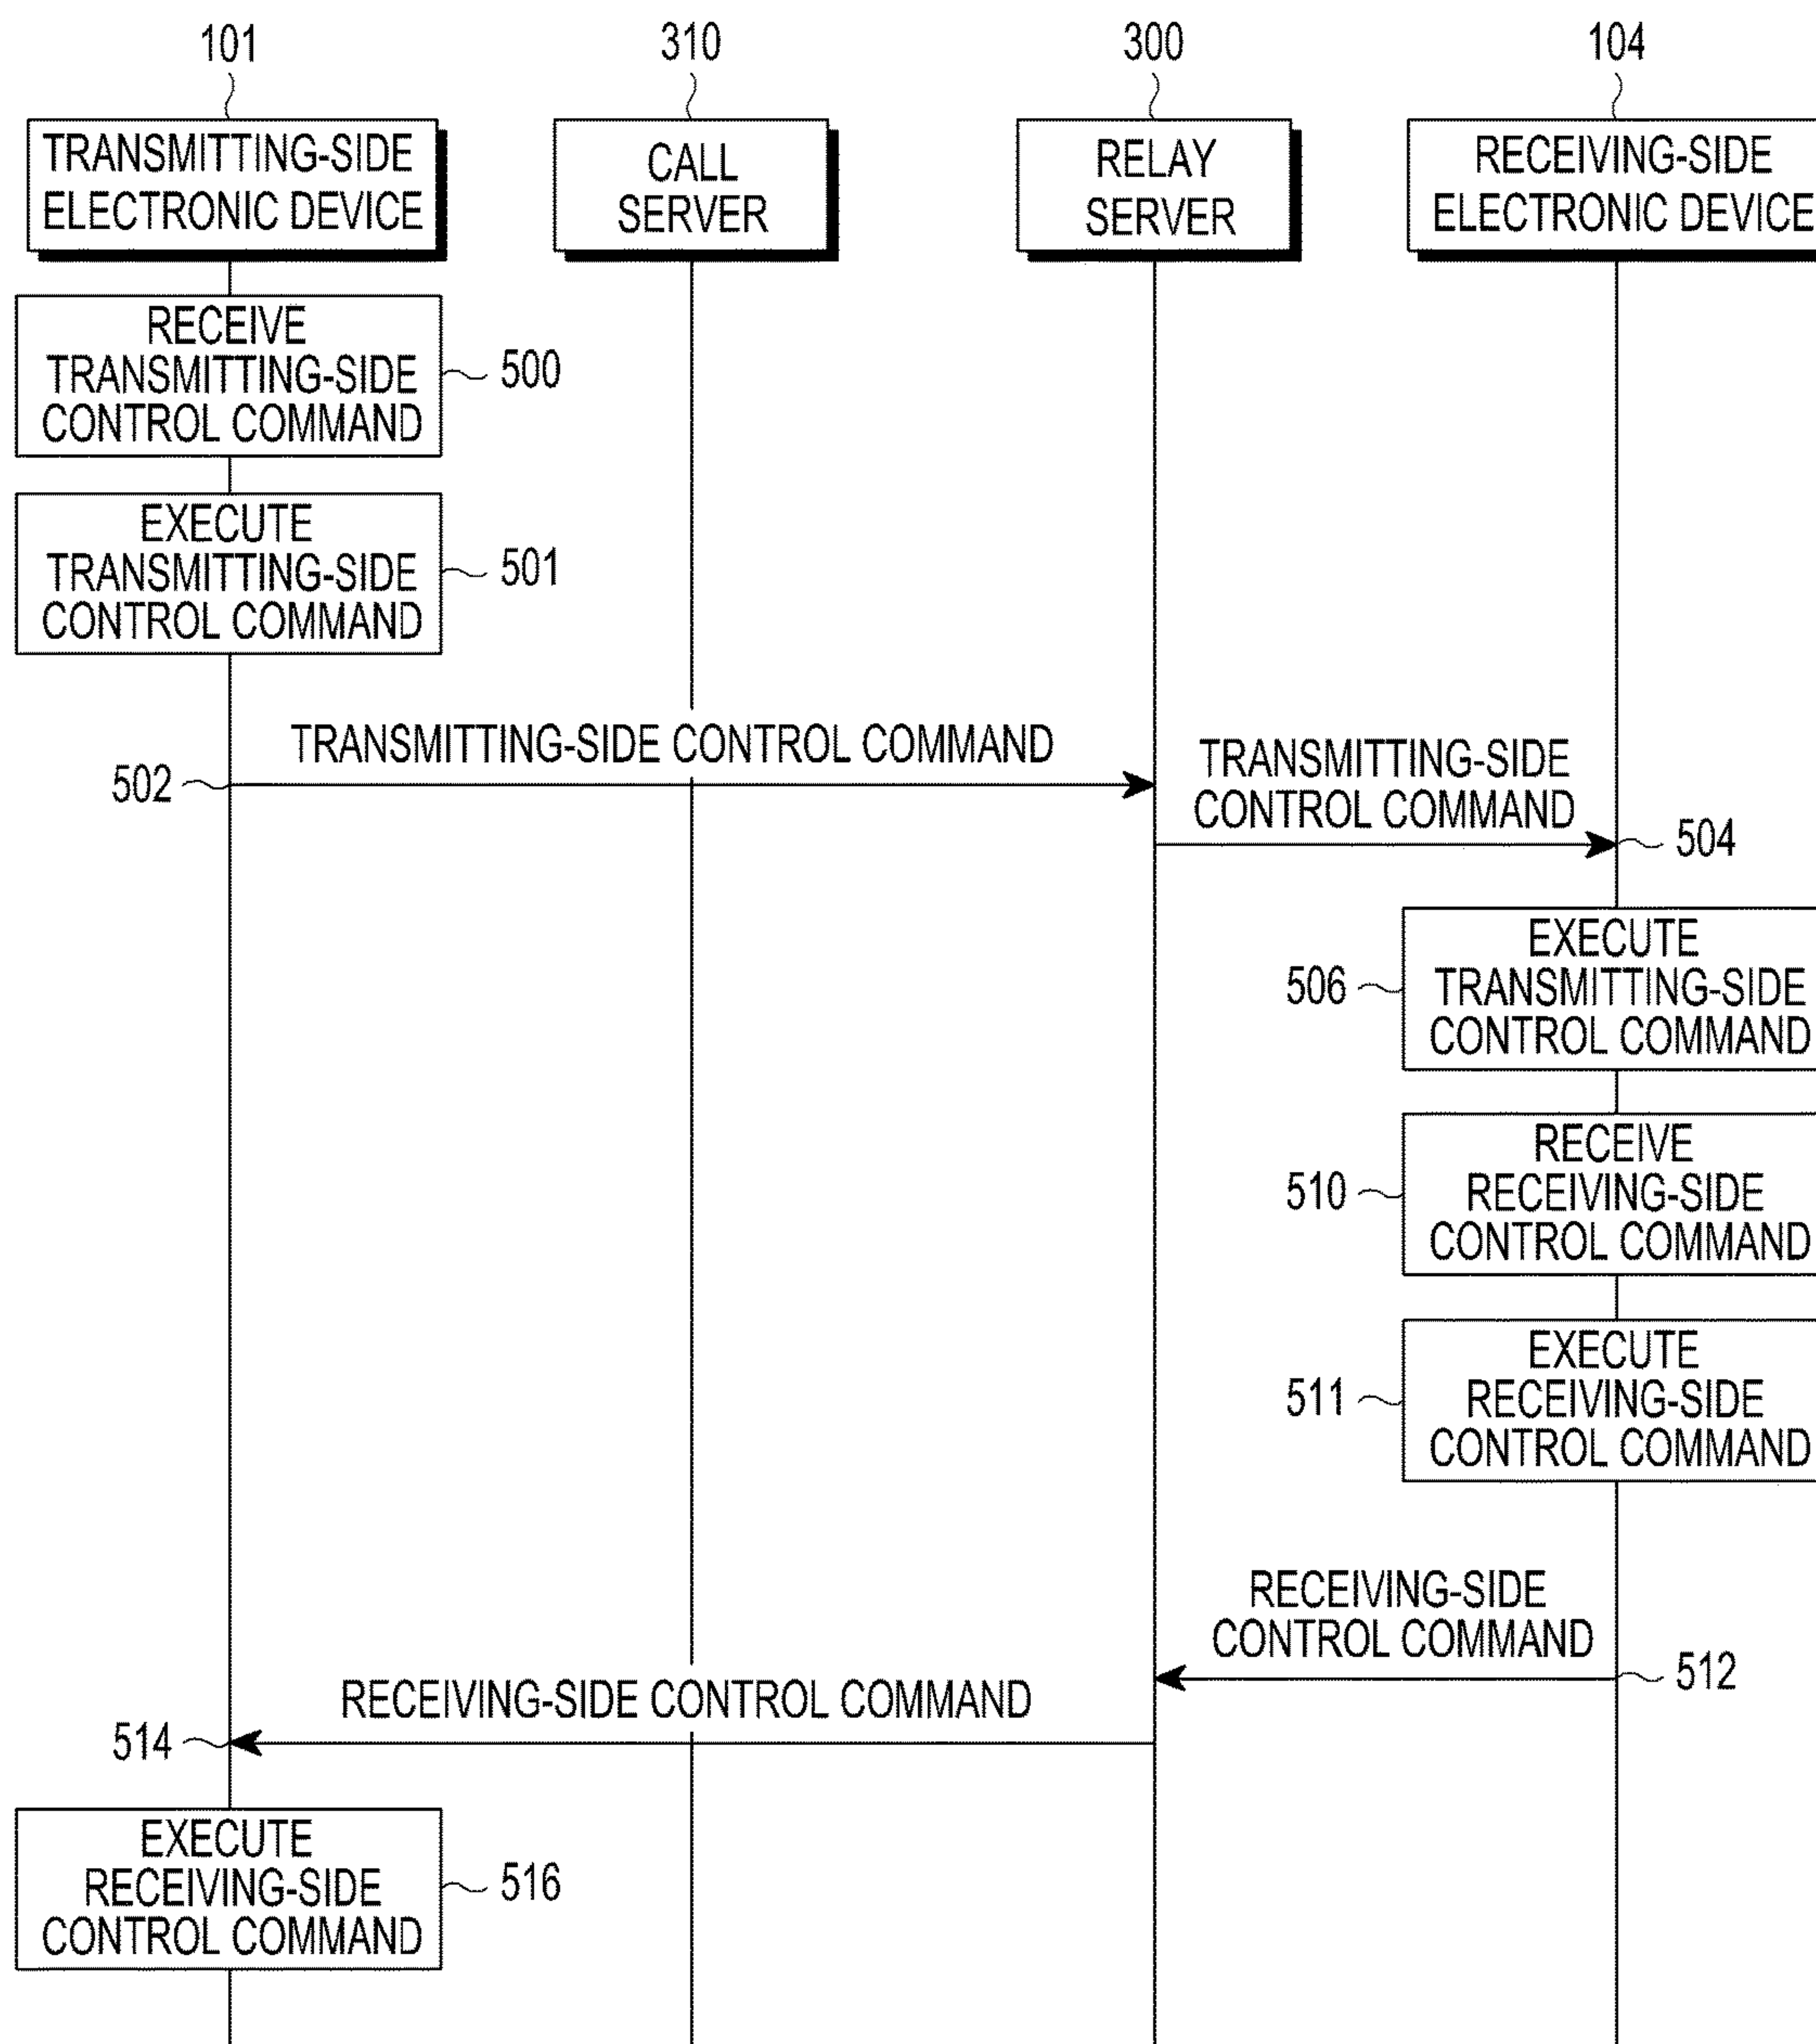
101
TRANSMITTING-SIDE ELECTRONIC DEVICE

310
CALL SERVER

300
RELAY SERVER

104
RECEIVING-SIDE ELECTRONIC DEVICE

RECEIVE TRANSMITTING-SIDE CONTROL COMMAND
500

EXECUTE TRANSMITTING-SIDE CONTROL COMMAND
501

TRANSMITTING-SIDE CONTROL COMMAND
502

TRANSMITTING-SIDE CONTROL COMMAND
504

506
EXECUTE TRANSMITTING-SIDE CONTROL COMMAND

510
RECEIVE RECEIVING-SIDE CONTROL COMMAND

511
EXECUTE RECEIVING-SIDE CONTROL COMMAND

RECEIVING-SIDE CONTROL COMMAND
512

RECEIVING-SIDE CONTROL COMMAND
514

EXECUTE RECEIVING-SIDE CONTROL COMMAND
516